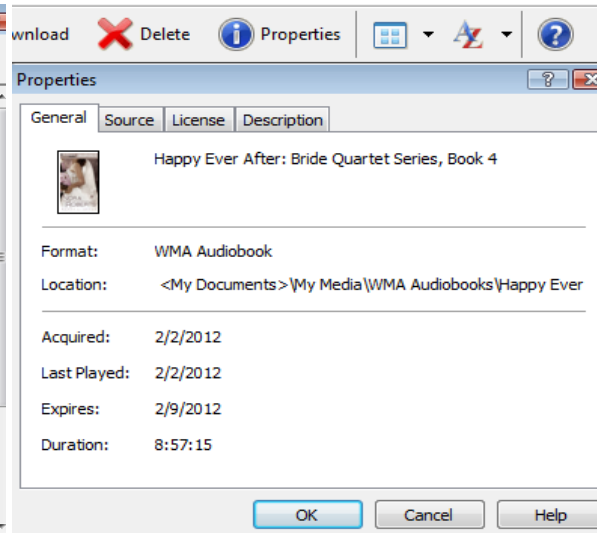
wnload Delete Properties

Properties

?

General Source License Description

Happy Ever After: Bride Quartet Series, Book 4

Format: WMA Audiobook

Location: <My Documents>\My Media\WMA Audiobooks\Happy Ever

Acquired: 2/2/2012

Last Played: 2/2/2012

Expires: 2/9/2012

Duration: 8:57:15

OK Cancel Help